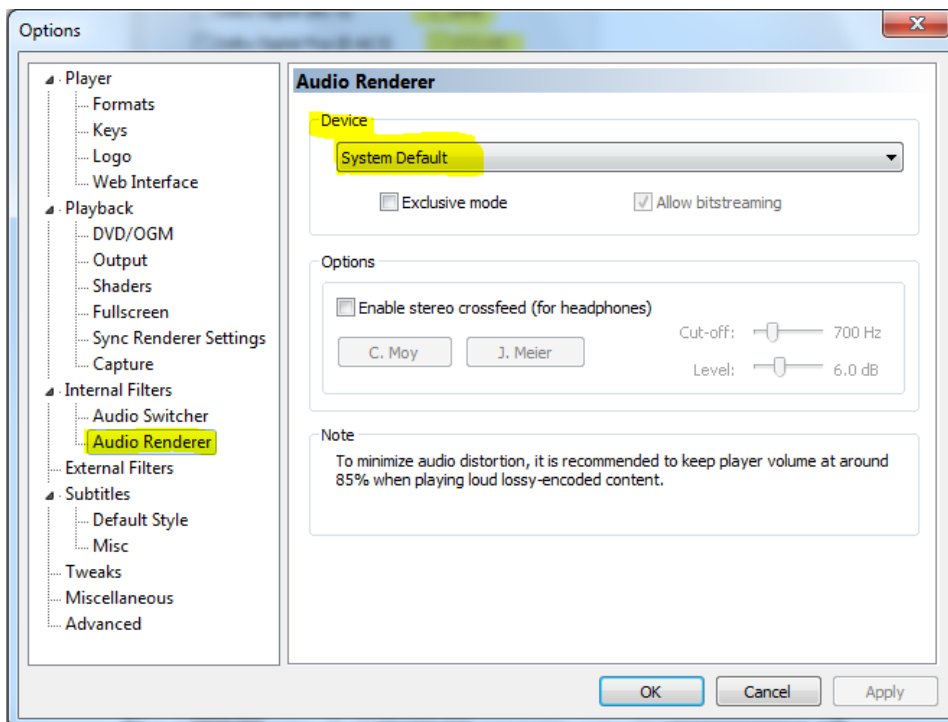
Options

Player
Formats
Keys
Logo
Web Interface
Playback
DVD/OGM
Output
Shaders
Fullscreen
Sync Renderer Settings
Capture
Internal Filters
Audio Switcher
Audio Renderer
External Filters
Subtitles
Default Style
Misc
Tweaks
Miscellaneous
Advanced

Audio Renderer

Device
System Default
Exclusive mode
Allow bitstreaming

Options
Enable stereo crossfeed (for headphones)
C. Moy
J. Meier
Cut-off: 700 Hz
Level: 6.0 dB

Note
To minimize audio distortion, it is recommended to keep player volume at around 85% when playing loud lossy-encoded content.

OK
Cancel
Apply